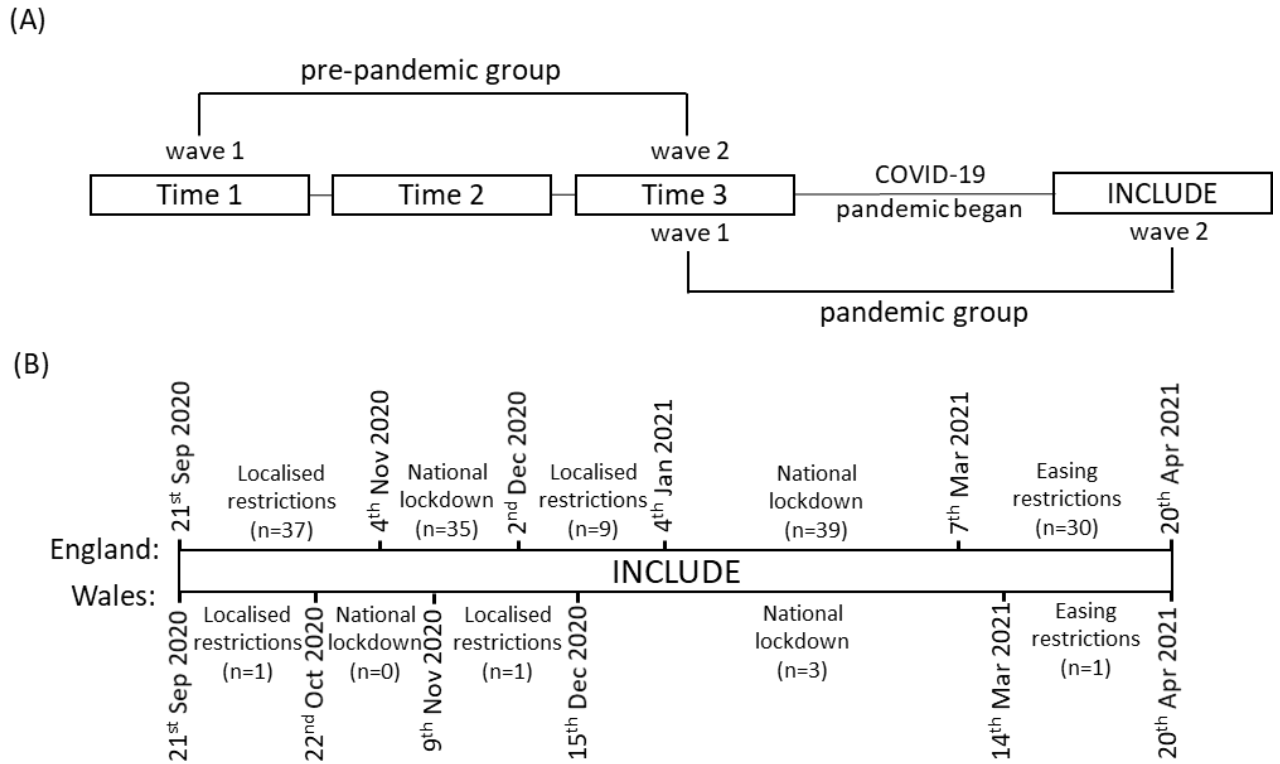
(A)

pre-pandemic group

wave 1

wave 2

Time 1

Time 2

Time 3

COVID-19 pandemic began

INCLUDE

wave 1

wave 2

pandemic group

(B)

$21^{st}$ Sep 2020

Localised restrictions (n=37)

$4^{th}$ Nov 2020

National lockdown (n=35)

$2^{nd}$ Dec 2020

Localised restrictions (n=9)

$4^{th}$ Jan 2021

National lockdown (n=39)

$7^{th}$ Mar 2021

Easing restrictions (n=30)

$20^{th}$ Apr 2021

England:

INCLUDE

Wales:

$21^{st}$ Sep 2020

Localised restrictions (n=1)

$22^{nd}$ Oct 2020

National lockdown (n=0)

$9^{th}$ Nov 2020

Localised restrictions (n=1)

$15^{th}$ Dec 2020

National lockdown (n=3)

$14^{th}$ Mar 2021

Easing restrictions (n=1)

$20^{th}$ Apr 2021